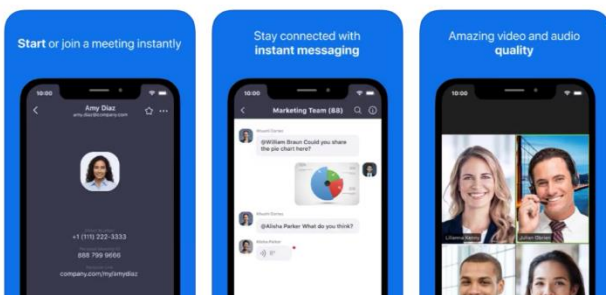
Start or join a meeting instantly

10:00

Amy Diaz
amy.diaz@company.com

+1 (111) 222-3333

888 799 9666

company.com/my/amydiaz

Stay connected with instant messaging

10:00

Marketing Team (88)

@William Parker Could you share the pie chart here?

@Alisha Parker What do you think?

Amazing video and audio quality

10:00

Lilianna Keats

Julian Obrien